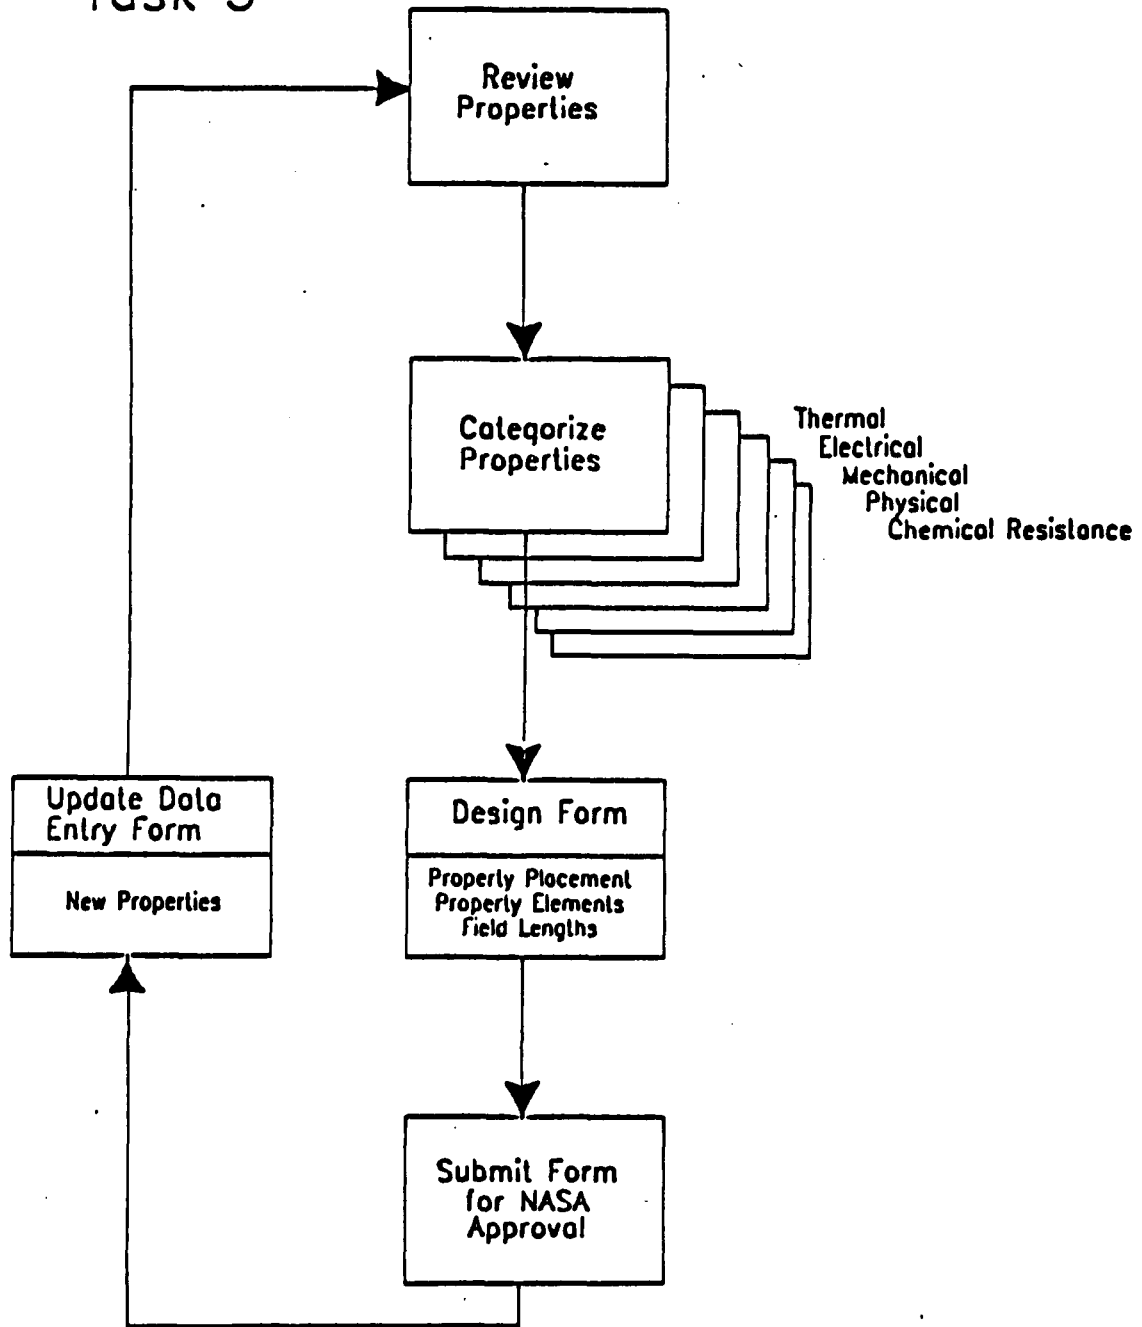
Task 3

Review Properties

Categorize Properties

Thermal
Electrical
Mechanical
Physical
Chemical Resistance

Update Data Entry Form

New Properties

Design Form

Property Placement
Property Elements
Field Lengths

Submit Form for NASA Approval